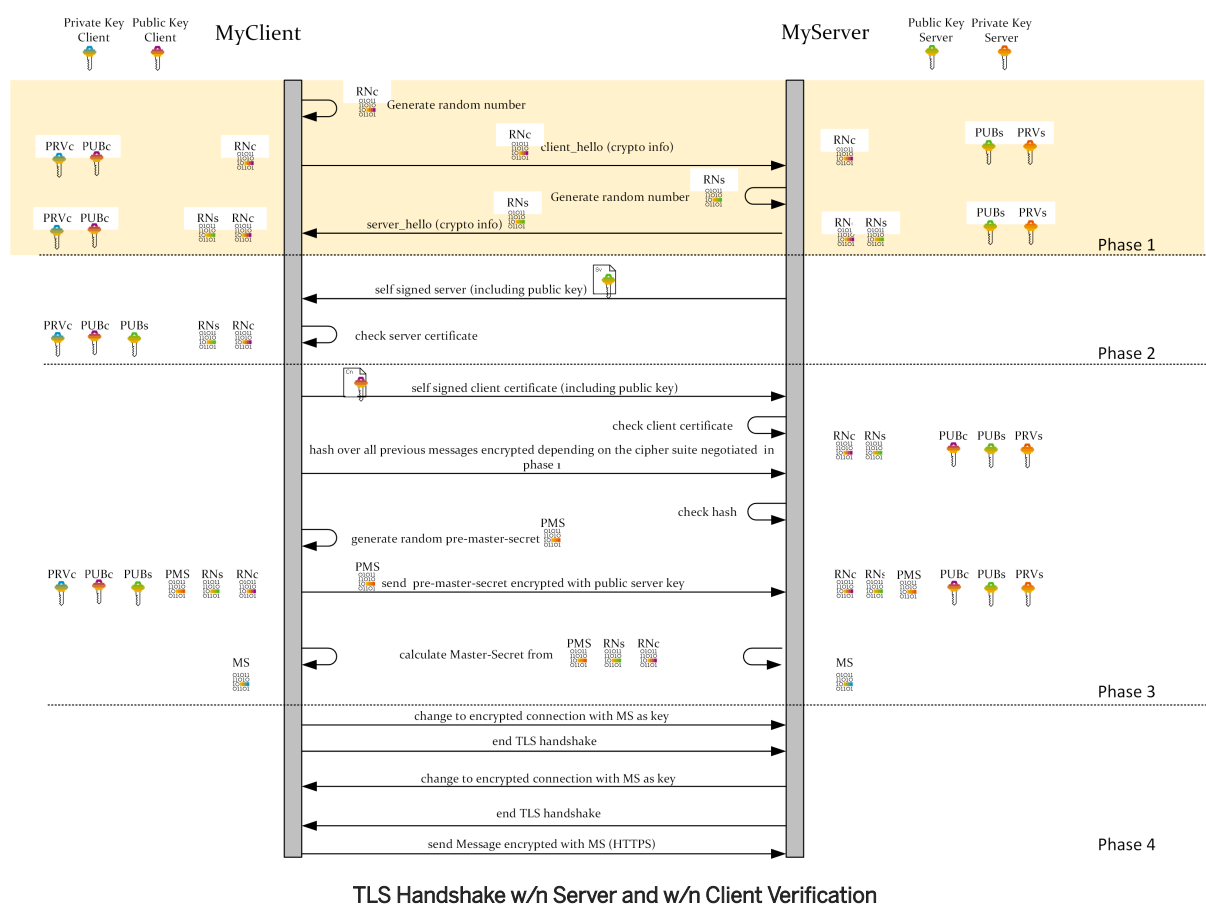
Private Key Client
Public Key Client
MyClient
MyServer
Public Key Server
Private Key Server

RNc
Generate random number
PRVc PUBc
RNc
RNc
client_hello (crypto info)
RNc
PUBs PRVs
RNs
Generate random number
RNs
PRVc PUBc
RNs RNc
server_hello (crypto info)
RNc RNs
PUBs PRVs
Phase 1

Sv
self signed server (including public key)
PRVc PUBc PUBs
RNs RNc
check server certificate
Phase 2

Cn
self signed client certificate (including public key)
check client certificate
RNc RNs
PUBc PUBs PRVs
hash over all previous messages encrypted depending on the cipher suite negotiated in phase 1
check hash
PMS
generate random pre-master-secret
PRVc PUBc PUBs PMS RNs RNc
PMS
send pre-master-secret encrypted with public server key
RNc RNs PMS PUBc PUBs PRVs
PMS RNs RNc
calculate Master-Secret from
MS
MS
Phase 3

change to encrypted connection with MS as key
end TLS handshake
change to encrypted connection with MS as key
end TLS handshake
send Message encrypted with MS (HTTPS)
Phase 4

TLS Handshake w/n Server and w/n Client Verification